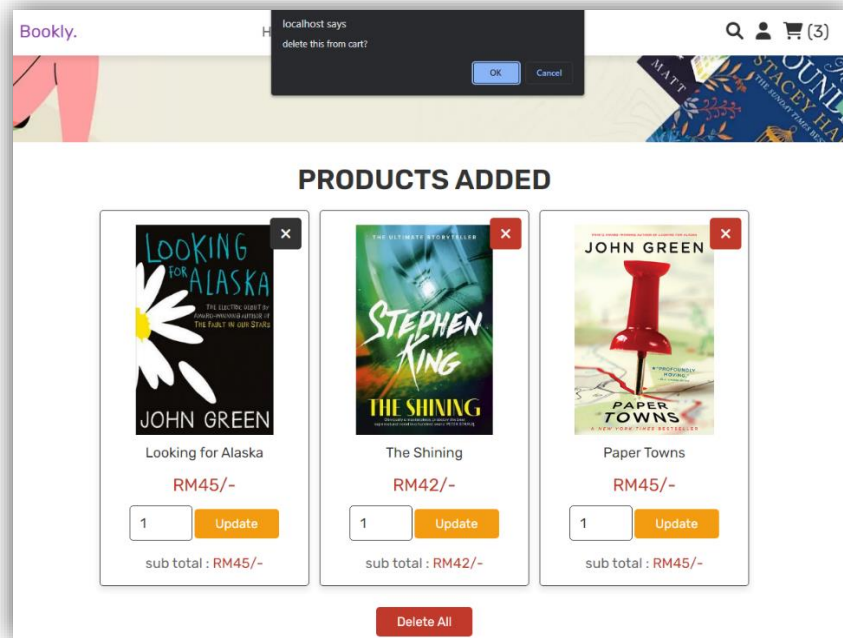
Bookly.

H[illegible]

localhost says
delete this from cart?

OK Cancel

(3)

MATT

STACEY HA

THE SUNDAY TIMES BE

PRODUCTS ADDED

LOOKING FOR ALASKA

THE ELECTRIC DEBUT BY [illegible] AUTHOR OF THE FAULT IN OUR STARS

JOHN GREEN

Looking for Alaska

RM45/-

1

Update

sub total : RM45/-

THE ULTIMATE STORYTELLER

STEPHEN KING

THE SHINING

The Shining

RM42/-

1

Update

sub total : RM42/-

JOHN GREEN

PAPER TOWNS

A NEW YORK TIMES BESTSELLER

Paper Towns

RM45/-

1

Update

sub total : RM45/-

Delete All